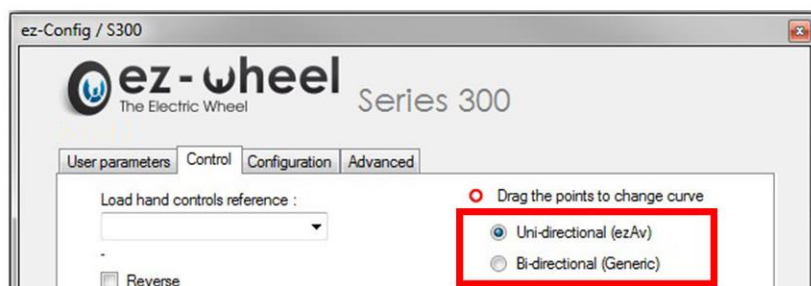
ez-Config / S300

ez-wheel
The Electric Wheel
Series 300

User parameters
Control
Configuration
Advanced

Load hand controls reference :

-

Reverse

Drag the points to change curve

Uni-directional (ezAv)
Bi-directional (Generic)